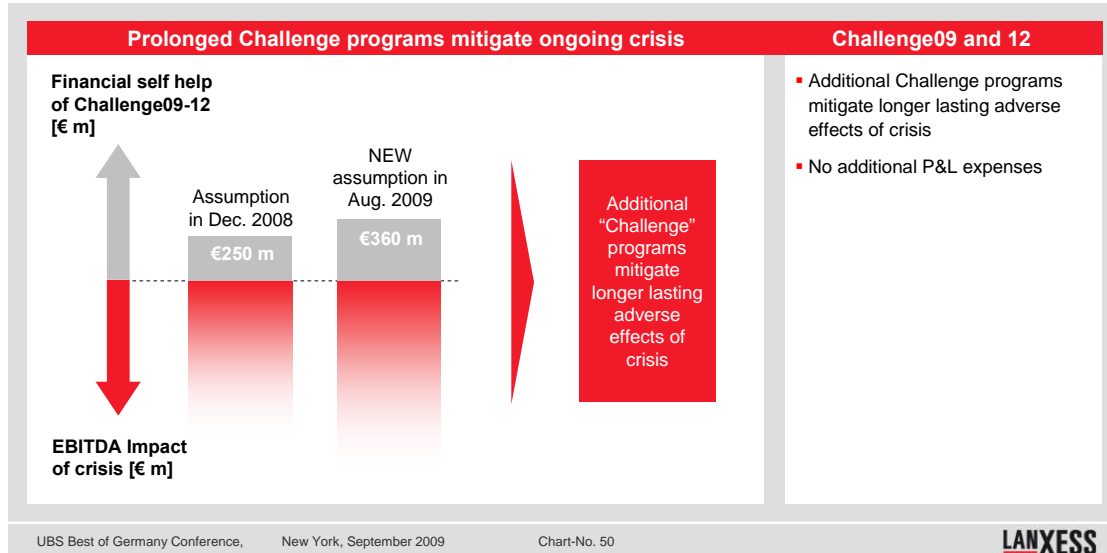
Prolonged Challenge programs mitigate ongoing crisis

Challenge09 and 12

Financial self help of Challenge09-12 [€ m]

Assumption in Dec. 2008

€250 m

NEW assumption in Aug. 2009

€360 m

Additional "Challenge" programs mitigate longer lasting adverse effects of crisis

EBITDA Impact of crisis [€ m]

▪ Additional Challenge programs mitigate longer lasting adverse effects of crisis

▪ No additional P&L expenses

UBS Best of Germany Conference, New York, September 2009 Chart-No. 50

LANXESS